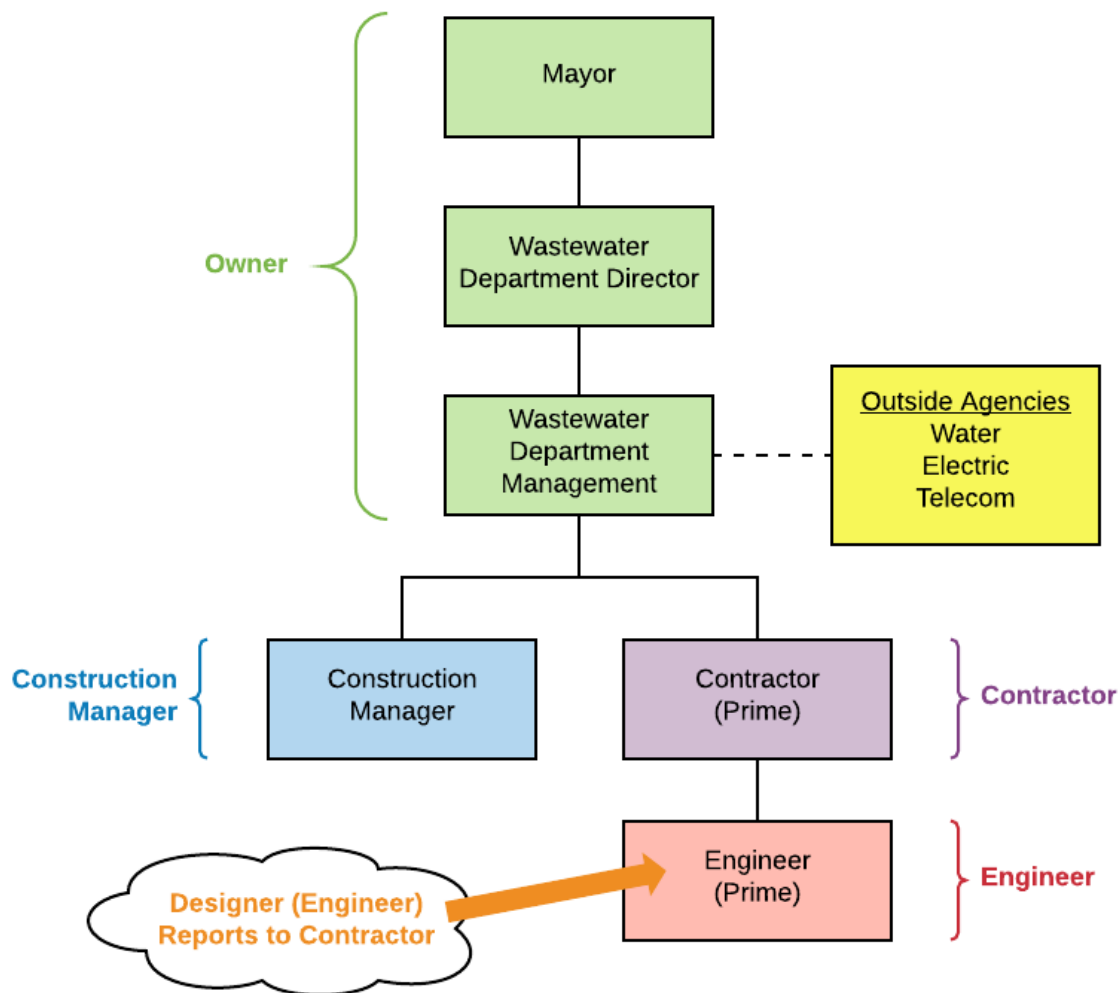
Owner

Mayor

Wastewater Department Director

Wastewater Department Management

Outside Agencies
Water
Electric
Telecom

Construction Manager

Construction Manager

Contractor (Prime)

Contractor

Designer (Engineer) Reports to Contractor

Engineer (Prime)

Engineer